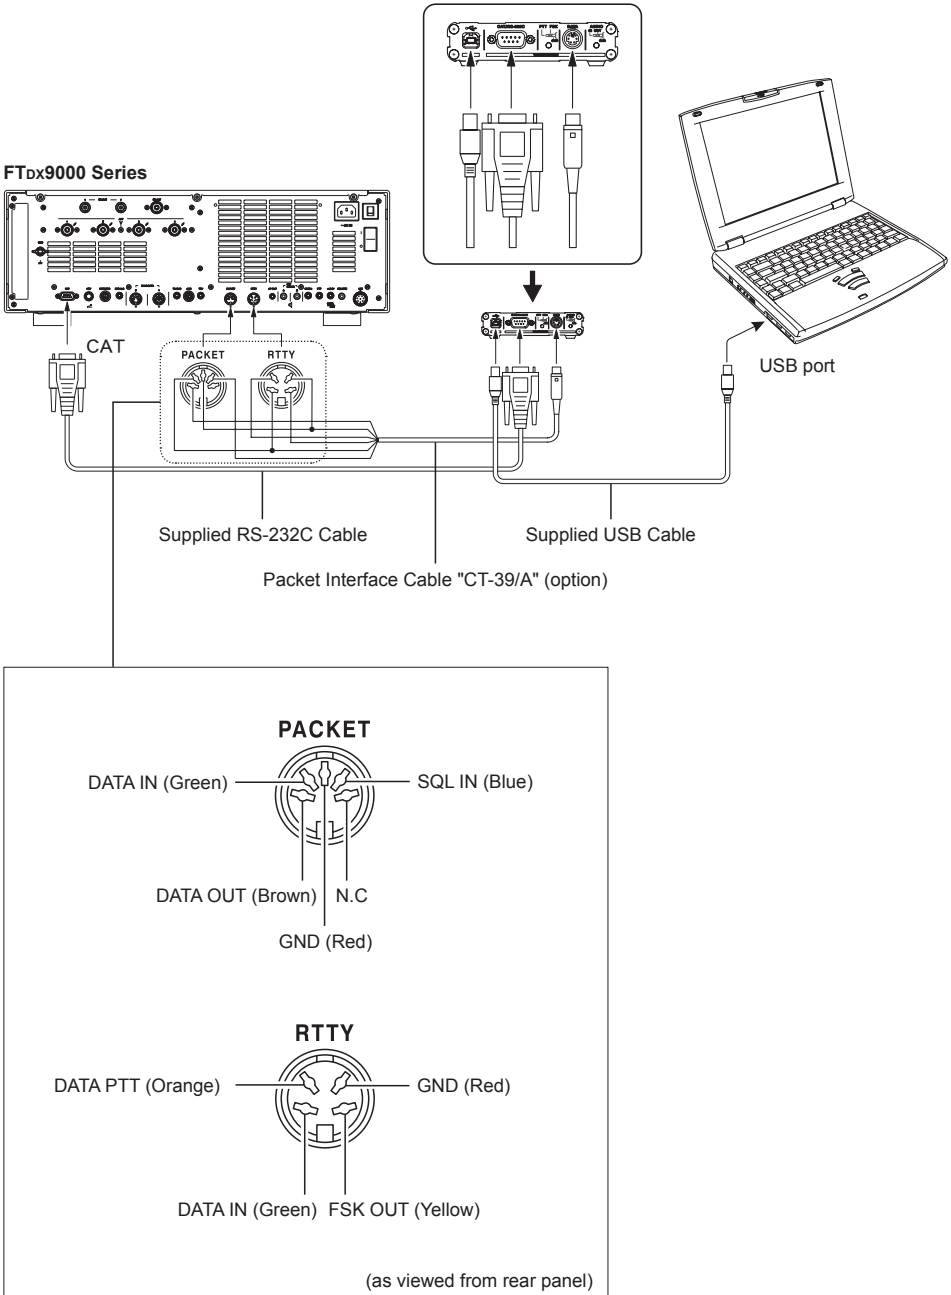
FTDX9000 Series

CAT

PACKET

RTTY

USB port

Supplied RS-232C Cable

Supplied USB Cable

Packet Interface Cable "CT-39/A" (option)

PACKET

DATA IN (Green)

SQL IN (Blue)

DATA OUT (Brown)

N.C

GND (Red)

RTTY

DATA PTT (Orange)

GND (Red)

DATA IN (Green)

FSK OUT (Yellow)

(as viewed from rear panel)